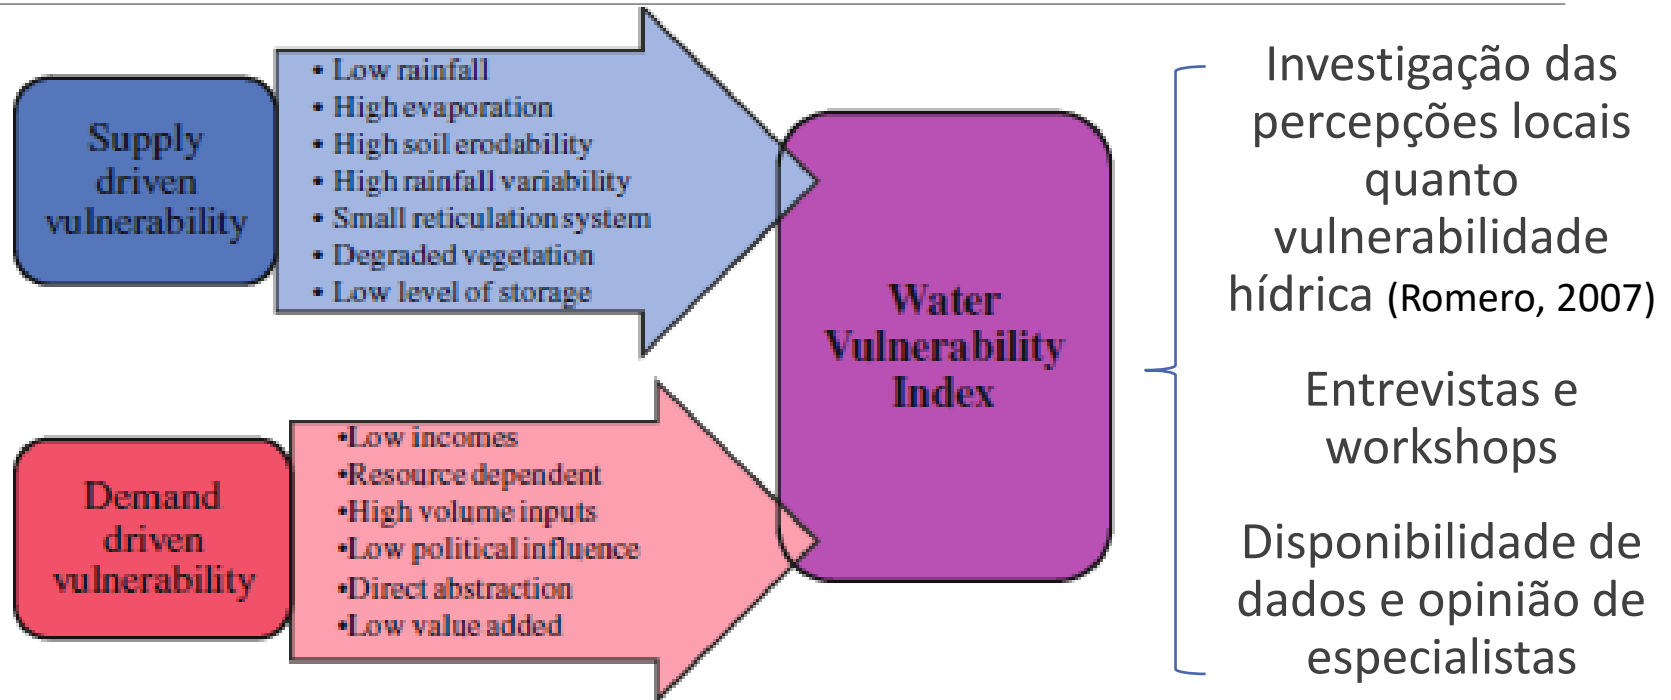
Supply driven vulnerability

• Low rainfall
• High evaporation
• High soil erodability
• High rainfall variability
• Small reticulation system
• Degraded vegetation
• Low level of storage

Demand driven vulnerability

•Low incomes
•Resource dependent
•High volume inputs
•Low political influence
•Direct abstraction
•Low value added

Water Vulnerability Index

Investigação das percepções locais quanto vulnerabilidade hídrica (Romero, 2007)

Entrevistas e workshops

Disponibilidade de dados e opinião de especialistas